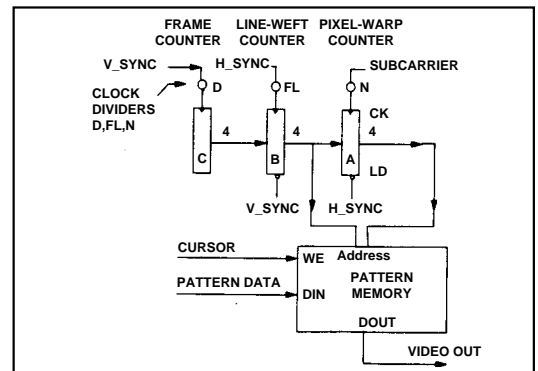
FRAME COUNTER
LINE-WEFT COUNTER
PIXEL-WARP COUNTER
V_SYNC
H_SYNC
SUBCARRIER
CLOCK DIVIDERS D,FL,N
D
FL
N
CK
4
4
4
C
B
A
LD
V_SYNC
H_SYNC
CURSOR
WE
Address
PATTERN MEMORY
PATTERN DATA
DIN
DOUT
VIDEO OUT